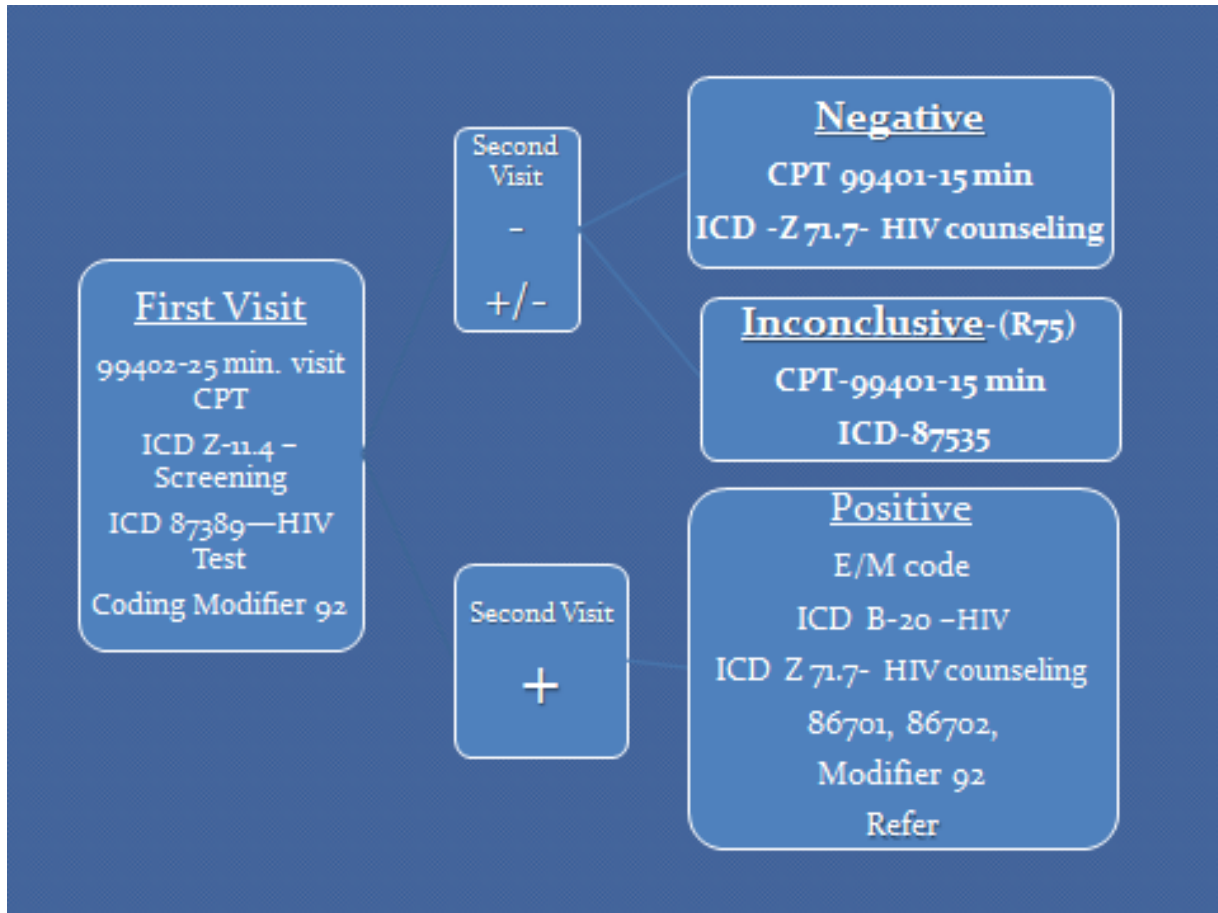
First Visit

99402-25 min. visit CPT

ICD Z-11.4 – Screening

ICD 87389—HIV Test

Coding Modifier 92

Second Visit

-

+/-

Negative

CPT 99401-15 min

ICD -Z 71.7- HIV counseling

Inconclusive-(R75)

CPT-99401-15 min

ICD-87535

Second Visit

+

Positive

E/M code

ICD B-20 –HIV

ICD Z 71.7- HIV counseling

86701, 86702,

Modifier 92

Refer